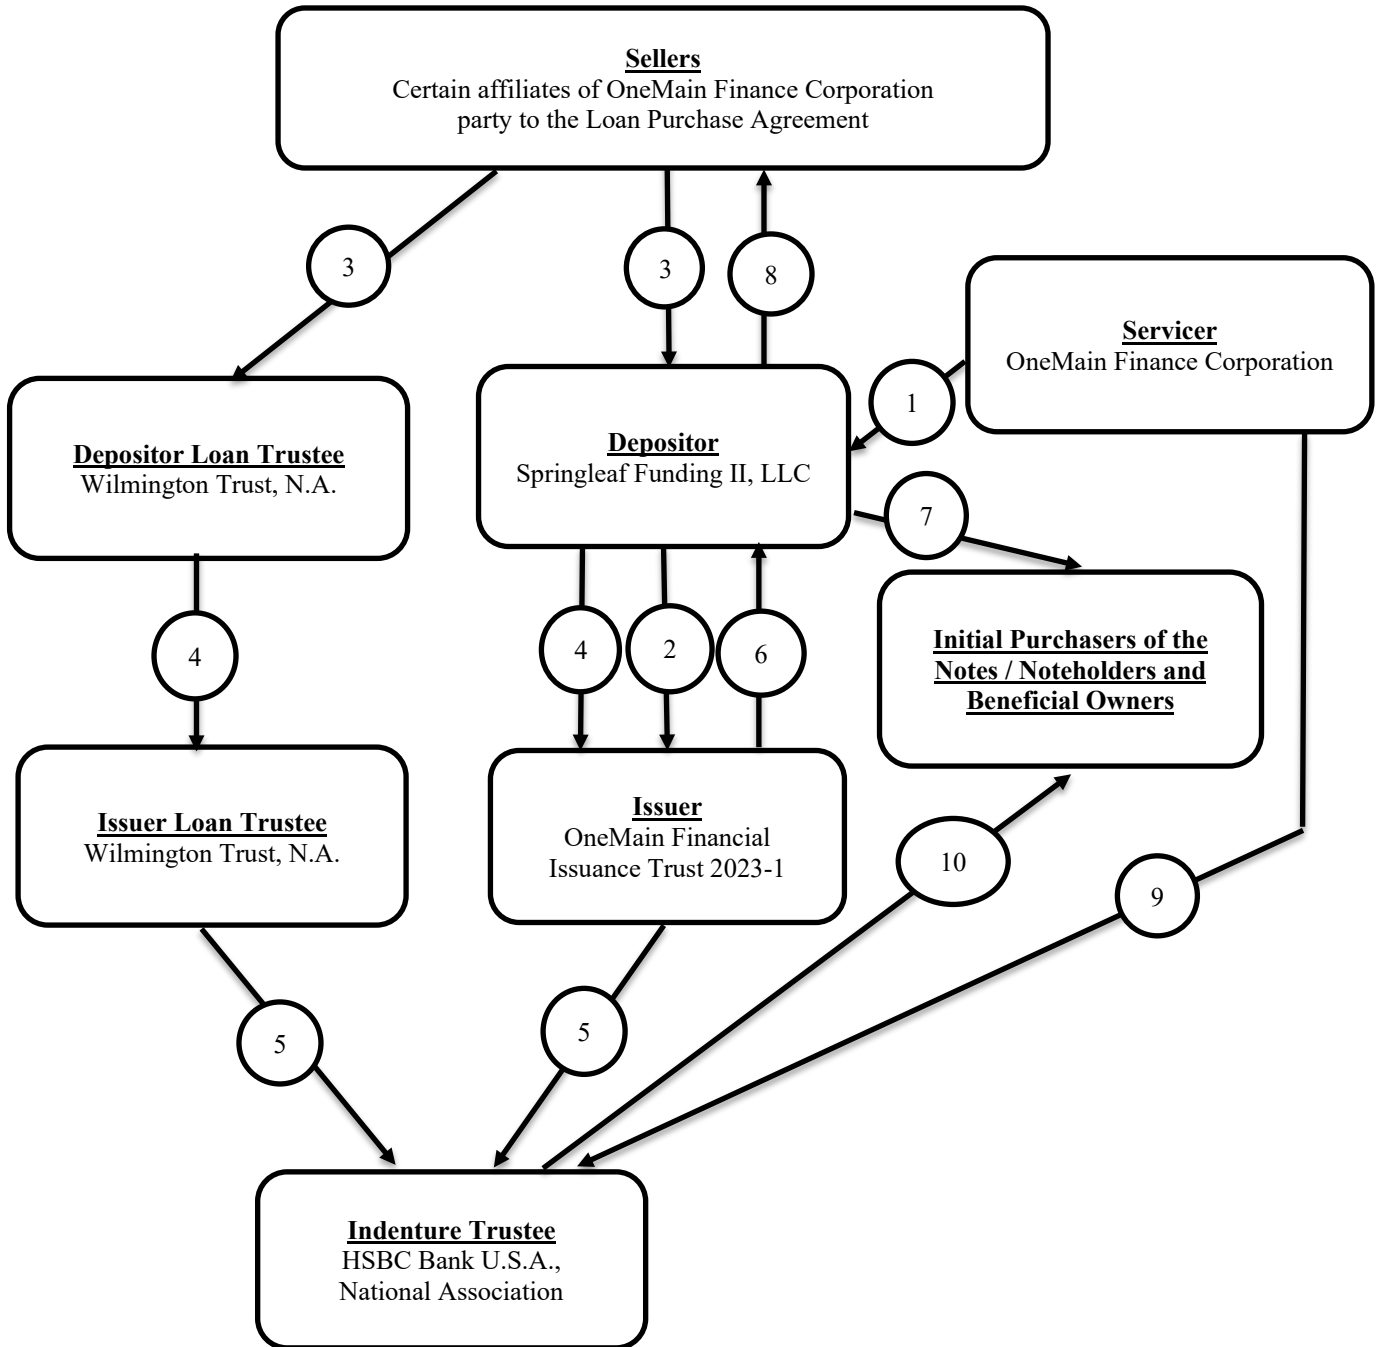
Sellers
Certain affiliates of OneMain Finance Corporation party to the Loan Purchase Agreement

3

3

8

Servicer
OneMain Finance Corporation

1

Depositor Loan Trustee
Wilmington Trust, N.A.

Depositor
Springleaf Funding II, LLC

7

4

4

2

6

Initial Purchasers of the Notes / Noteholders and Beneficial Owners

Issuer Loan Trustee
Wilmington Trust, N.A.

Issuer
OneMain Financial Issuance Trust 2023-1

10

9

5

5

Indenture Trustee
HSBC Bank U.S.A., National Association